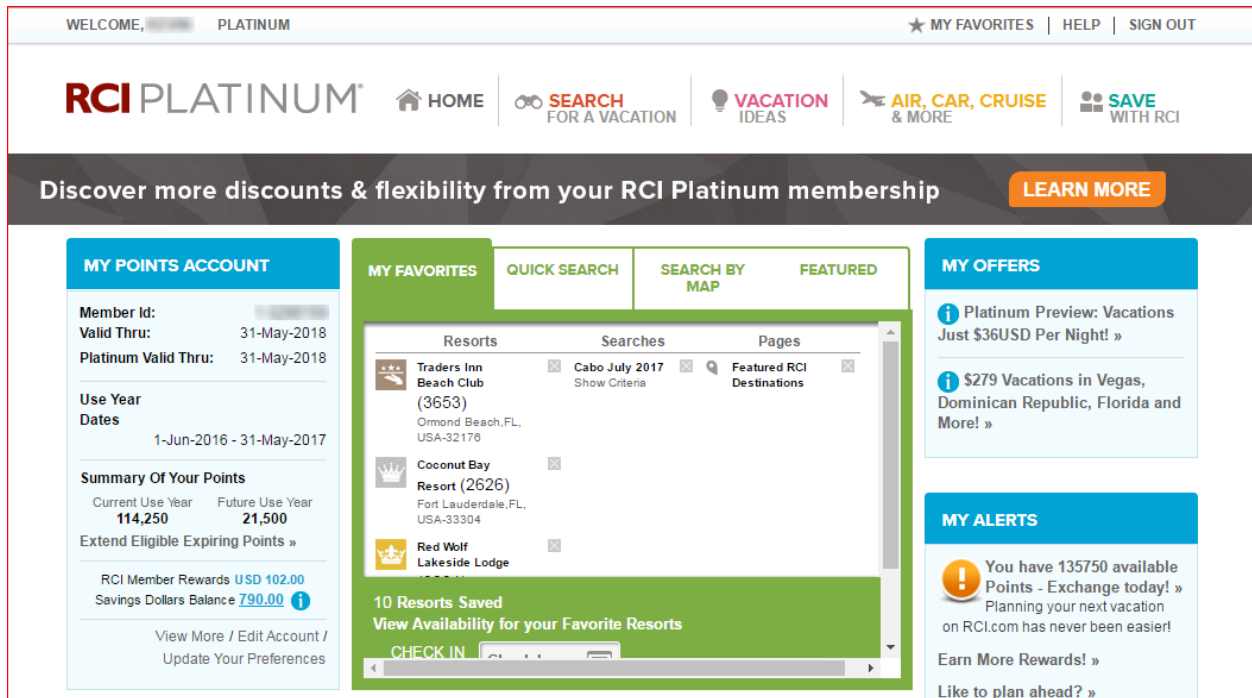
WELCOME, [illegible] PLATINUM

★ MY FAVORITES | HELP | SIGN OUT

RCI PLATINUM®

HOME

SEARCH FOR A VACATION

VACATION IDEAS

AIR, CAR, CRUISE & MORE

SAVE WITH RCI

Discover more discounts & flexibility from your RCI Platinum membership

LEARN MORE

MY POINTS ACCOUNT

Member Id: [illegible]

Valid Thru: 31-May-2018

Platinum Valid Thru: 31-May-2018

Use Year Dates 1-Jun-2016 - 31-May-2017

Summary Of Your Points

| Current Use Year | Future Use Year |
|---|---|
| 114,250 | 21,500 |

Extend Eligible Expiring Points »

RCI Member Rewards USD 102.00

Savings Dollars Balance 790.00

View More / Edit Account / Update Your Preferences

MY FAVORITES

QUICK SEARCH

SEARCH BY MAP

FEATURED

| Resorts | Searches | Pages |
|---|---|---|
| Traders Inn Beach Club (3653) Ormond Beach,FL, USA-32176 | Cabo July 2017 Show Criteria | Featured RCI Destinations |
| Coconut Bay Resort (2626) Fort Lauderdale,FL, USA-33304 | | |
| Red Wolf Lakeside Lodge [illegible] | | |

10 Resorts Saved

View Availability for your Favorite Resorts

CHECK IN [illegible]

MY OFFERS

Platinum Preview: Vacations Just $36USD Per Night! »

$279 Vacations in Vegas, Dominican Republic, Florida and More! »

MY ALERTS

You have 135750 available Points - Exchange today! »

Planning your next vacation on RCI.com has never been easier!

Earn More Rewards! »

Like to plan ahead? »